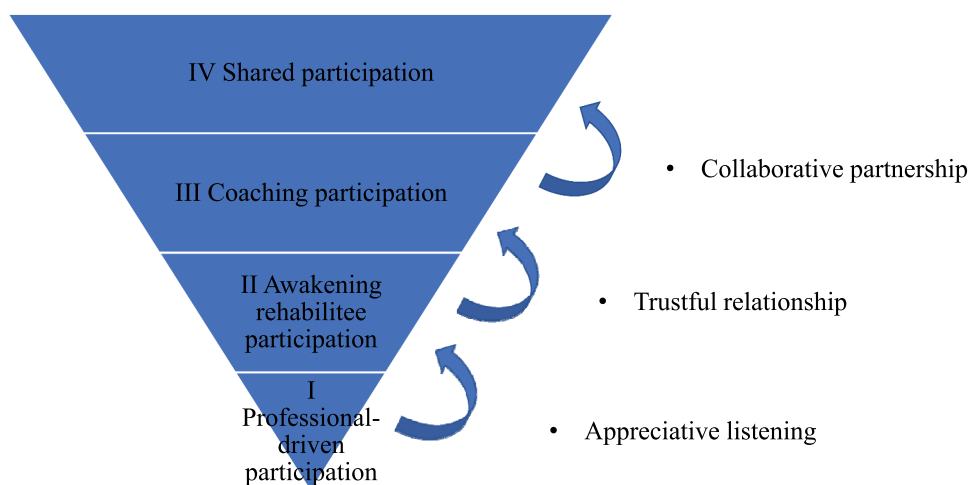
IV Shared participation

III Coaching participation

II Awakening rehabilitee participation

I Professional-driven participation

• Collaborative partnership

• Trustful relationship

• Appreciative listening